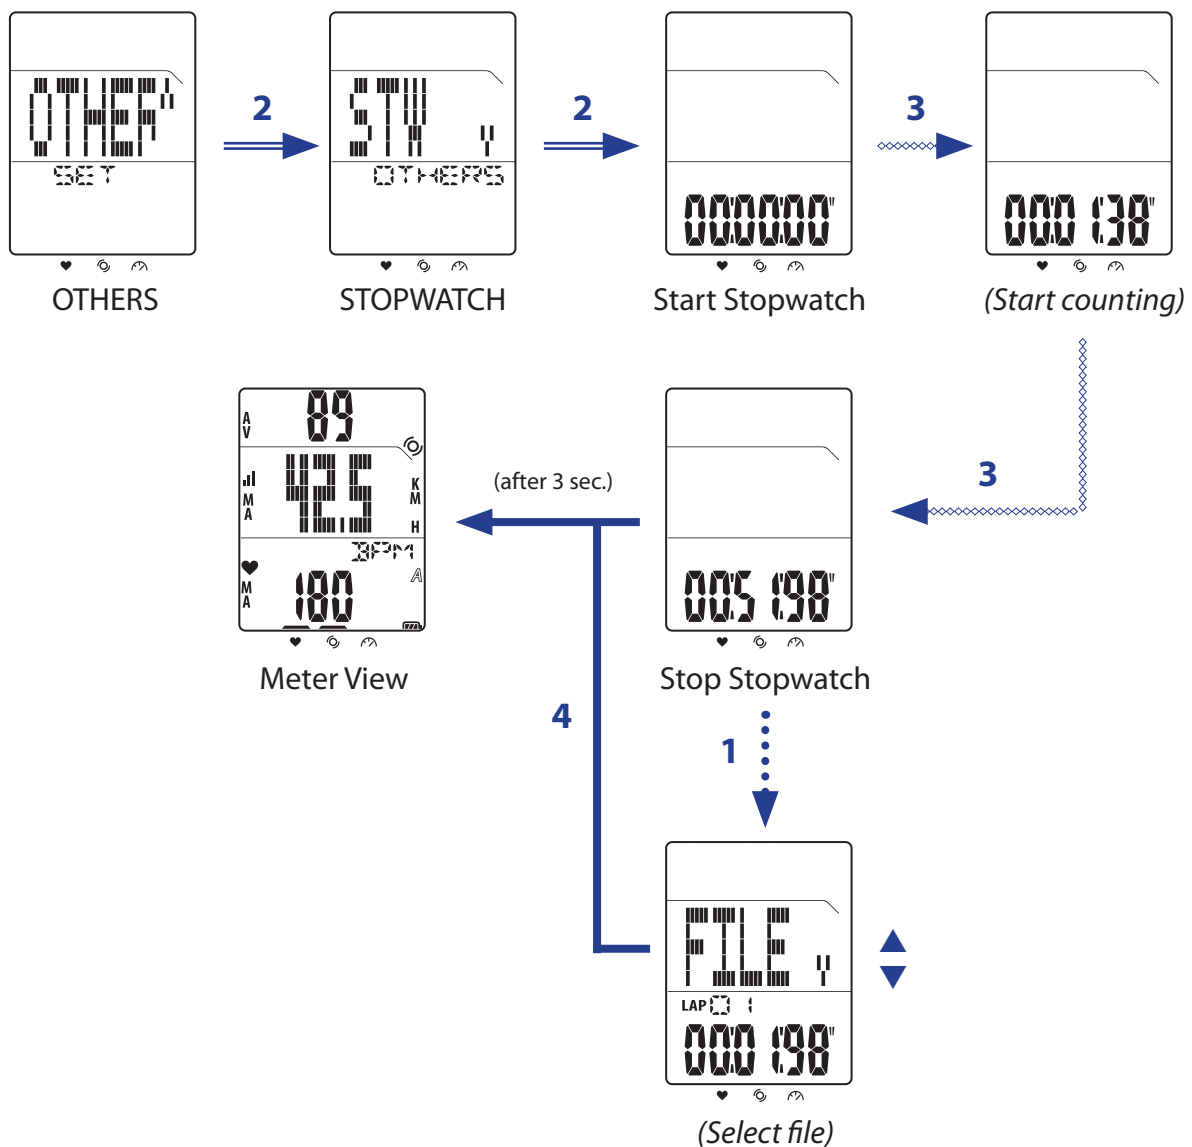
OTHER
SET
OTHERS

2

STW Y
OTHERS
STOPWATCH

2

000000"
Start Stopwatch

3

000 138"
(Start counting)

3

005 198"
Stop Stopwatch

(after 3 sec.)

89
AV
42.5
MA
KM
H
BPM
MA
180
A
Meter View

4

1

FILE Y
LAP 01
000 198"
(Select file)